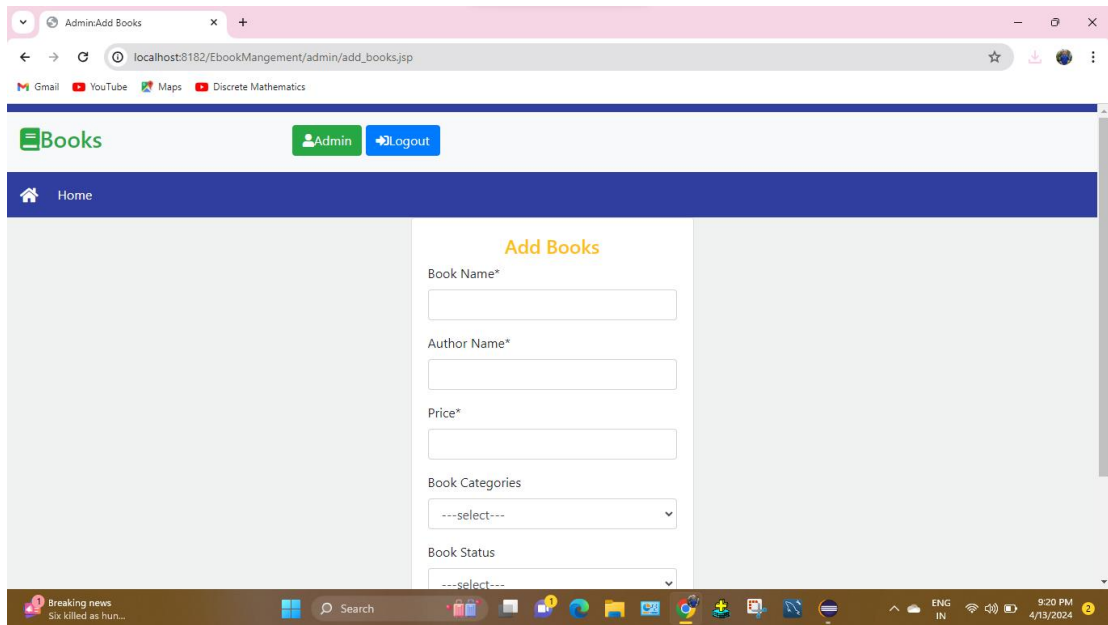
Admin:Add Books
localhost:8182/EbookMangement/admin/add_books.jsp
Gmail YouTube Maps Discrete Mathematics

Books
Admin Logout
Home

Add Books
Book Name*
Author Name*
Price*
Book Categories
---select---
Book Status
---select---

Breaking news
Six killed as hun...
Search
ENG IN
9:20 PM
4/13/2024
2